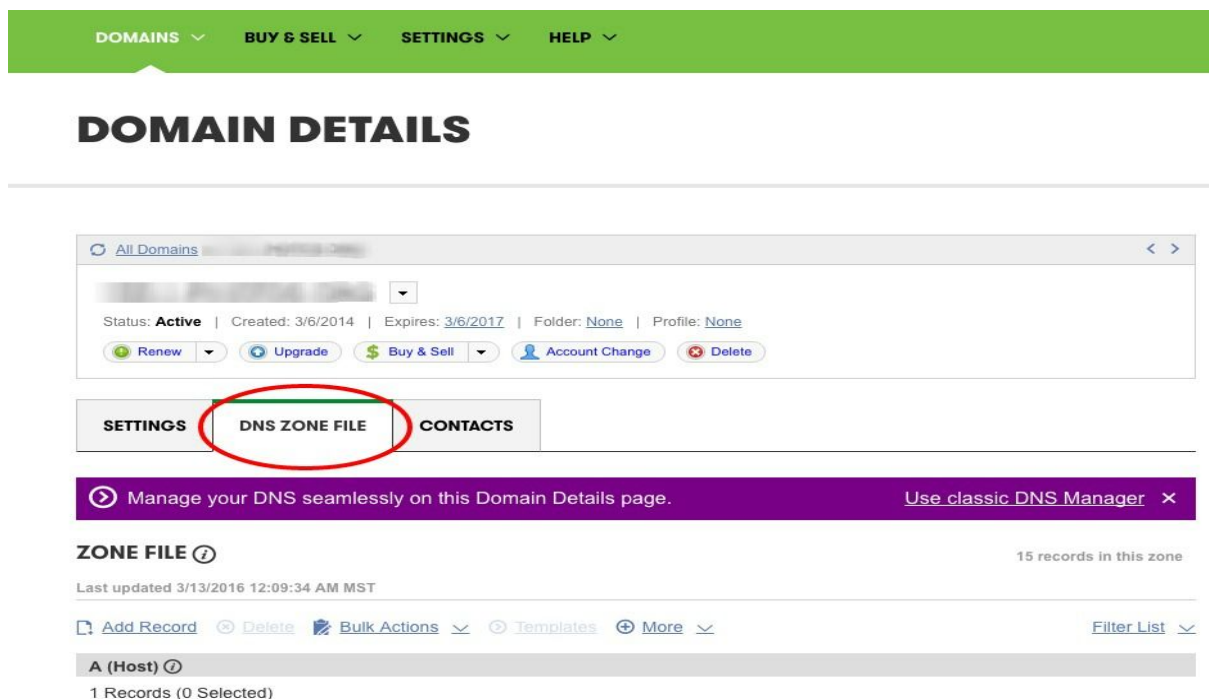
DOMAINS BUY & SELL SETTINGS HELP

DOMAIN DETAILS

All Domains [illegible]

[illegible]

Status: Active | Created: 3/6/2014 | Expires: 3/6/2017 | Folder: None | Profile: None

Renew Upgrade Buy & Sell Account Change Delete

SETTINGS DNS ZONE FILE CONTACTS

Manage your DNS seamlessly on this Domain Details page. Use classic DNS Manager ×

ZONE FILE

15 records in this zone

Last updated 3/13/2016 12:09:34 AM MST

Add Record Delete Bulk Actions Templates More Filter List

A (Host)

1 Records (0 Selected)